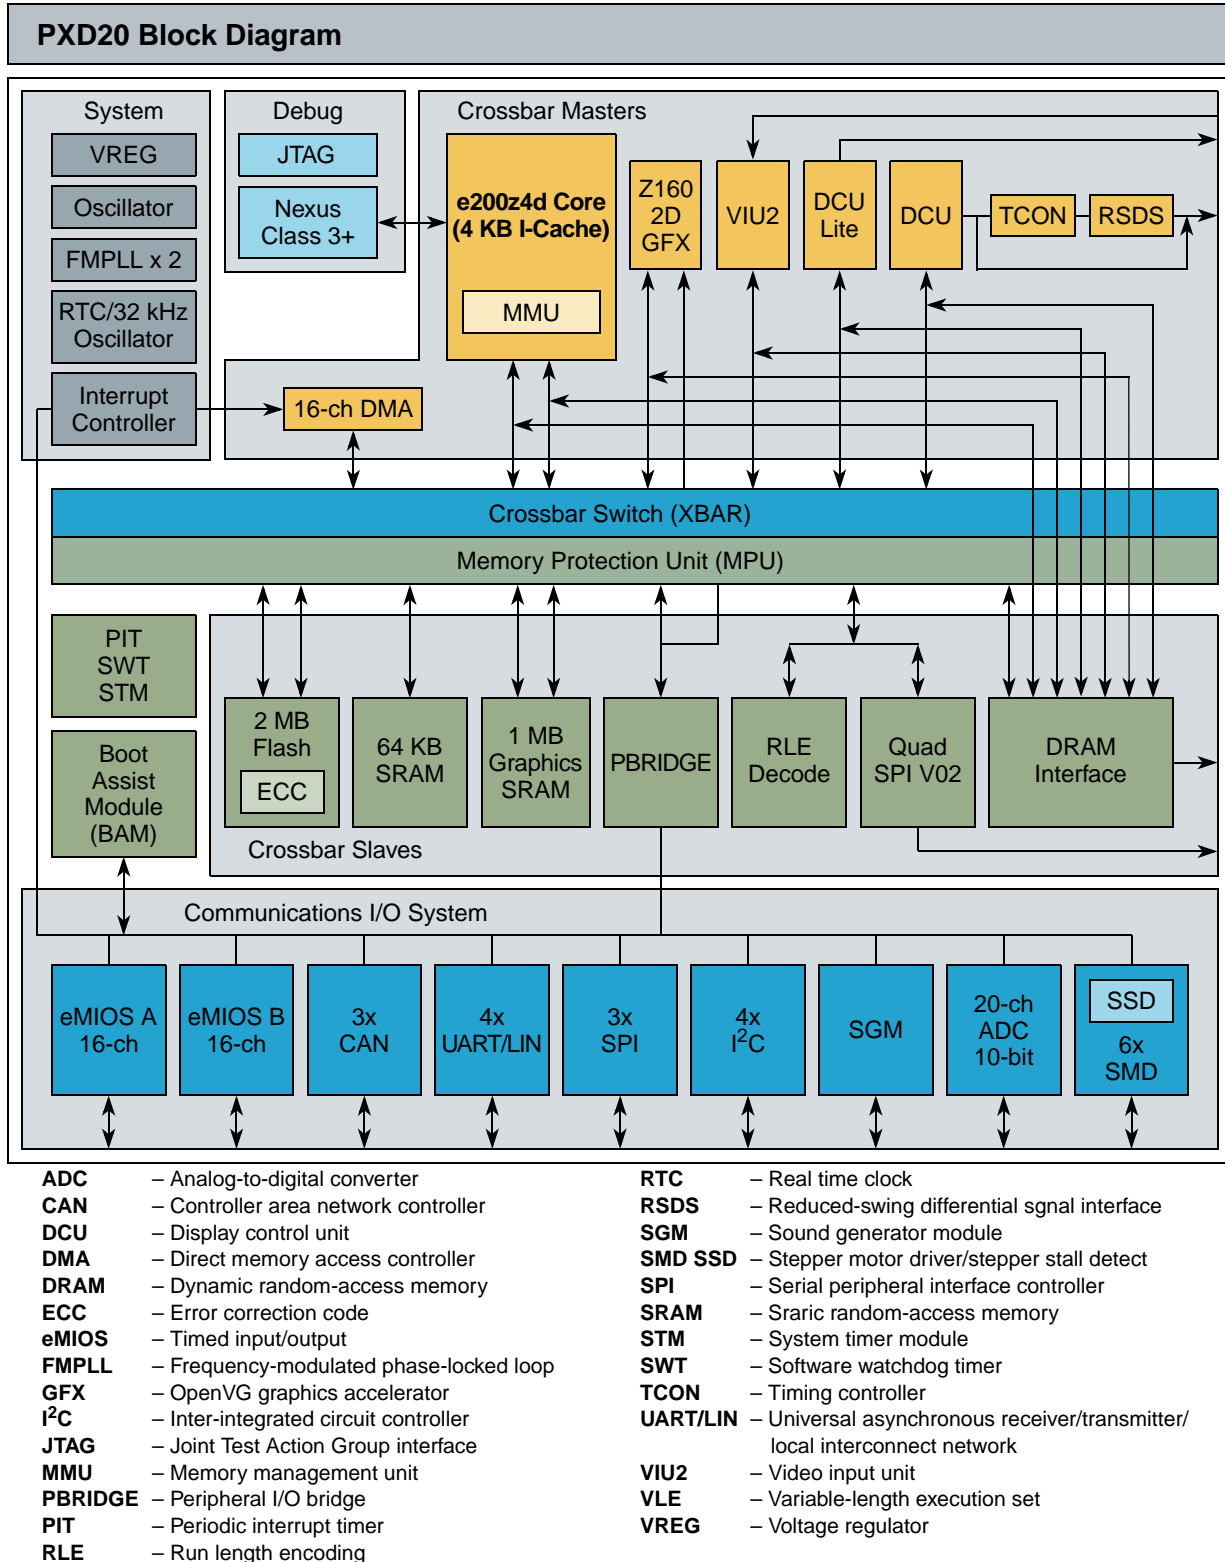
PXD20 Block Diagram

System
VREG
Oscillator
FMPLL x 2
RTC/32 kHz Oscillator
Interrupt Controller

Debug
JTAG
Nexus Class 3+

Crossbar Masters
e200z4d Core (4 KB I-Cache)
MMU
Z160 2D GFX
VIU2
DCU Lite
DCU
TCON
RSDS
16-ch DMA

Crossbar Switch (XBAR)
Memory Protection Unit (MPU)

PIT SWT STM
Boot Assist Module (BAM)

2 MB Flash
ECC
64 KB SRAM
1 MB Graphics SRAM
PBRIDGE
RLE Decode
Quad SPI V02
DRAM Interface
Crossbar Slaves

Communications I/O System
eMIOS A 16-ch
eMIOS B 16-ch
3x CAN
4x UART/LIN
3x SPI
4x $I^2C$
SGM
20-ch ADC 10-bit
SSD
6x SMD

ADC – Analog-to-digital converter
CAN – Controller area network controller
DCU – Display control unit
DMA – Direct memory access controller
DRAM – Dynamic random-access memory
ECC – Error correction code
eMIOS – Timed input/output
FMPLL – Frequency-modulated phase-locked loop
GFX – OpenVG graphics accelerator
$I^2C$ – Inter-integrated circuit controller
JTAG – Joint Test Action Group interface
MMU – Memory management unit
PBRIDGE – Peripheral I/O bridge
PIT – Periodic interrupt timer
RLE – Run length encoding

RTC – Real time clock
RSDS – Reduced-swing differential sgnal interface
SGM – Sound generator module
SMD SSD – Stepper motor driver/stepper stall detect
SPI – Serial peripheral interface controller
SRAM – Sraric random-access memory
STM – System timer module
SWT – Software watchdog timer
TCON – Timing controller
UART/LIN – Universal asynchronous receiver/transmitter/ local interconnect network
VIU2 – Video input unit
VLE – Variable-length execution set
VREG – Voltage regulator